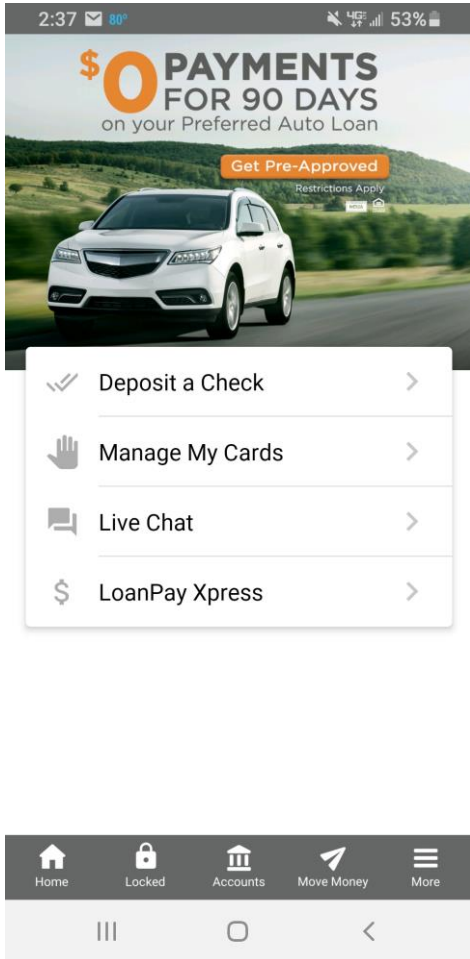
2:37 80° 4G 53%

$0 PAYMENTS FOR 90 DAYS on your Preferred Auto Loan

Get Pre-Approved

Restrictions Apply

Deposit a Check

Manage My Cards

Live Chat

LoanPay Xpress

Home
Locked
Accounts
Move Money
More